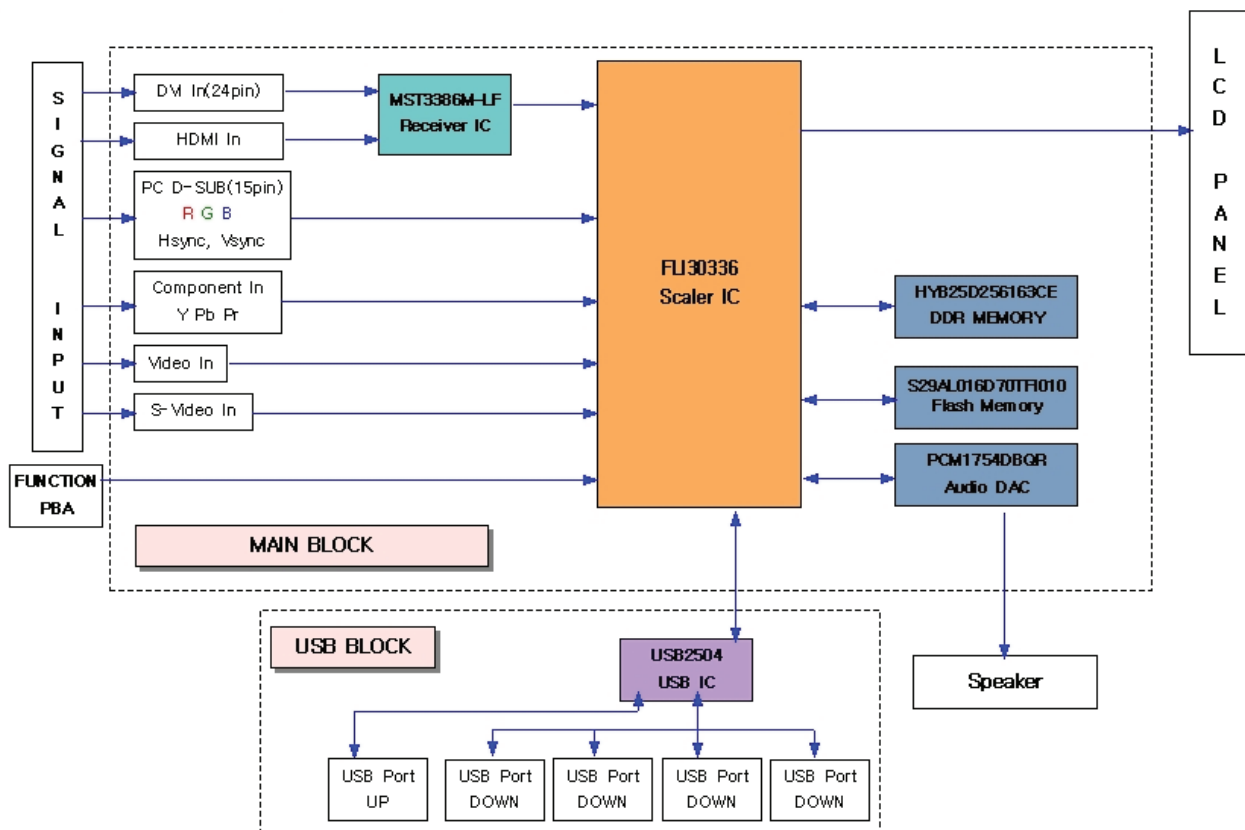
SIGNAL INPUT

DVI In(24pin)

HDMI In

MST3386M-LF Receiver IC

PC D-SUB(15pin) R G B Hsync, Vsync

Component In Y Pb Pr

Video In

S-Video In

FUNCTION PBA

FLI30336 Scaler IC

LCD PANEL

HYB25D256163CE DDR MEMORY

S29AL016D70TFI010 Flash Memory

PCM1754DBQR Audio DAC

MAIN BLOCK

USB BLOCK

USB2504 USB IC

Speaker

USB Port UP

USB Port DOWN

USB Port DOWN

USB Port DOWN

USB Port DOWN